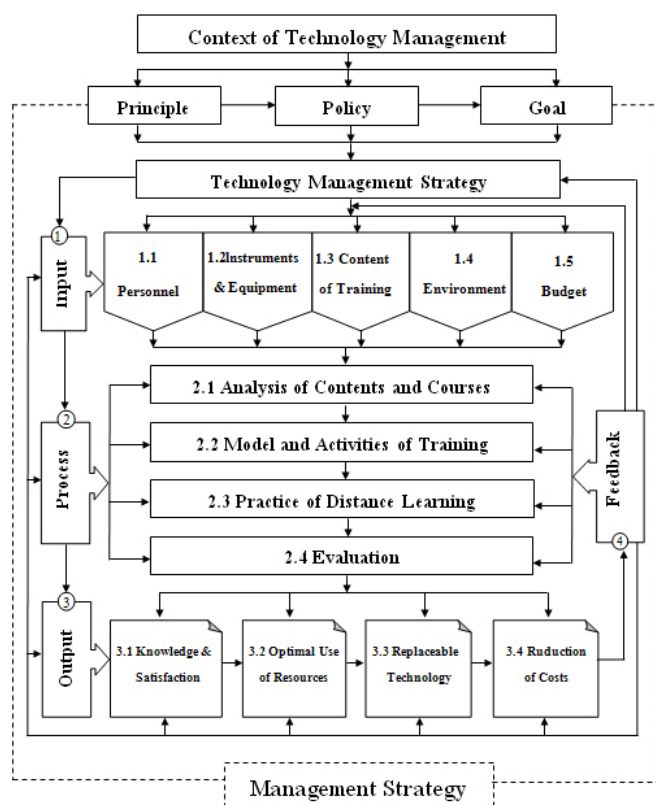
Context of Technology Management

Principle

Policy

Goal

Technology Management Strategy

1

Input

1.1 Personnel

1.2Instruments & Equipment

1.3 Content of Training

1.4 Environment

1.5 Budget

2

Process

2.1 Analysis of Contents and Courses

2.2 Model and Activities of Training

2.3 Practice of Distance Learning

2.4 Evaluation

Feedback

4

3

Output

3.1 Knowledge & Satisfaction

3.2 Optimal Use of Resources

3.3 Replaceable Technology

3.4 Ruduction of Costs

Management Strategy